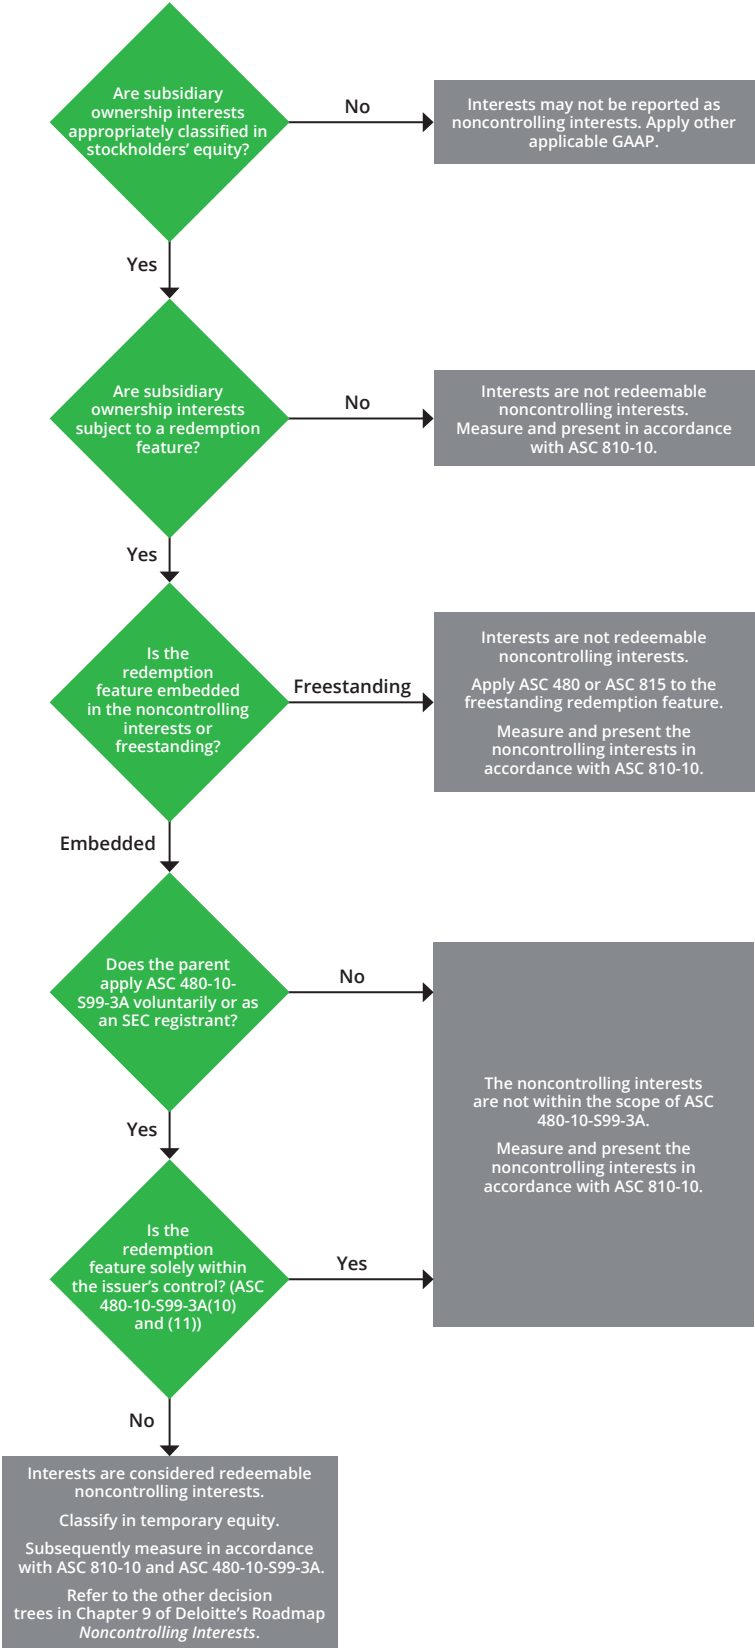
Are subsidiary ownership interests appropriately classified in stockholders' equity?

No

Interests may not be reported as noncontrolling interests. Apply other applicable GAAP.

Yes

Are subsidiary ownership interests subject to a redemption feature?

No

Interests are not redeemable noncontrolling interests. Measure and present in accordance with ASC 810-10.

Yes

Is the redemption feature embedded in the noncontrolling interests or freestanding?

Freestanding

Interests are not redeemable noncontrolling interests.

Apply ASC 480 or ASC 815 to the freestanding redemption feature.

Measure and present the noncontrolling interests in accordance with ASC 810-10.

Embedded

Does the parent apply ASC 480-10-S99-3A voluntarily or as an SEC registrant?

No

Yes

Is the redemption feature solely within the issuer's control? (ASC 480-10-S99-3A(10) and (11))

Yes

The noncontrolling interests are not within the scope of ASC 480-10-S99-3A.

Measure and present the noncontrolling interests in accordance with ASC 810-10.

No

Interests are considered redeemable noncontrolling interests.

Classify in temporary equity.

Subsequently measure in accordance with ASC 810-10 and ASC 480-10-S99-3A.

Refer to the other decision trees in Chapter 9 of Deloitte's Roadmap *Noncontrolling Interests*.